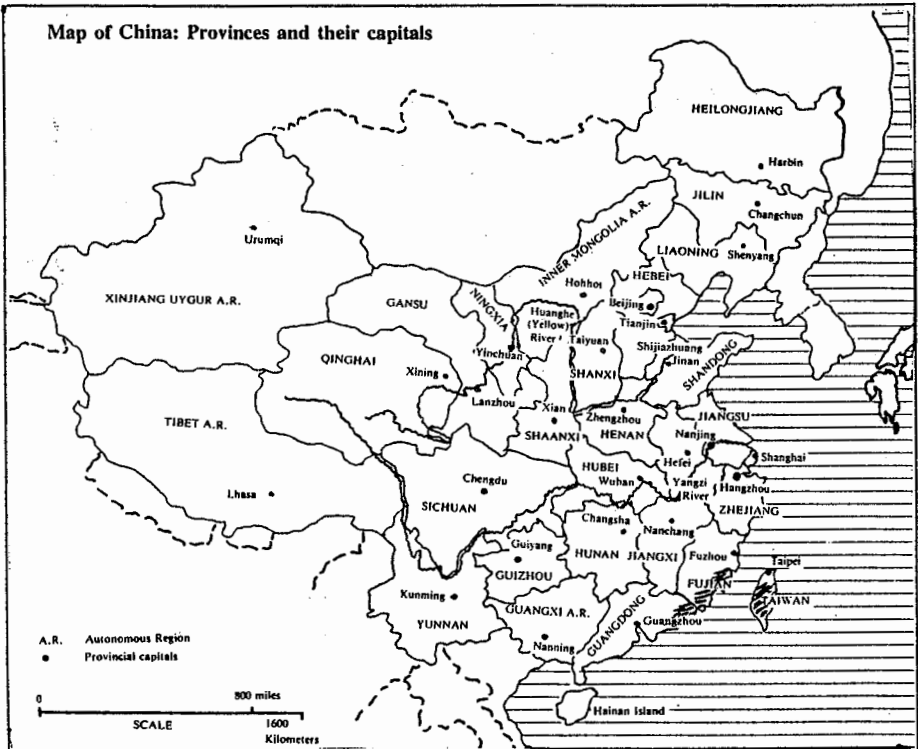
Map of China: Provinces and their capitals

HEILONGJIANG
Harbin
JILIN
Changchun
INNER MONGOLIA A.R.
LIAONING
Shenyang
Urumqi
HEBEI
Hohhot
XINJIANG UYGUR A.R.
GANSU
NINGXIA
Huanghe (Yellow) River
Beijing
Tianjin
Yinchuan
Taiyuan
Shijiazhuang
QINGHAI
Xining
Jinan
SHANDONG
SHANXI
Lanzhou
Xian
Zhengzhou
TIBET A.R.
JIANGSU
SHAANXI
HENAN
Nanjing
Shanghai
Hefei
HUBEI
Chengdu
Wuhan
Yangzi River
Hangzhou
Lhasa
SICHUAN
ZHEJIANG
Changsha
Nanchang
Guiyang
HUNAN
JIANGXI
Fuzhou
Taipei
GUIZHOU
FUJIAN
Kunming
TAIWAN
GUANGXI A.R.
A.R. Autonomous Region
• Provincial capitals
YUNNAN
GUANGDONG
Guangzhou
Nanning
0
800 miles
SCALE
1600 Kilometers
Hainan Island